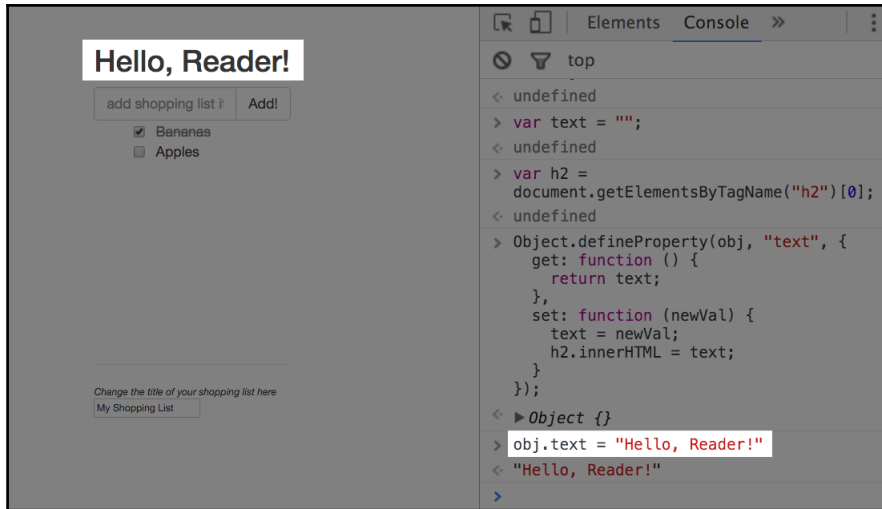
Hello, Reader!

add shopping list i Add!

Bananas
Apples

Change the title of your shopping list here
My Shopping List

Elements Console »

top

< undefined
> var text = "";
< undefined
> var h2 = document.getElementsByTagName("h2")[0];
< undefined
> Object.defineProperty(obj, "text", {
get: function () {
return text;
},
set: function (newVal) {
text = newVal;
h2.innerHTML = text;
}
});
< ▶Object {}
> obj.text = "Hello, Reader!"
< "Hello, Reader!"
>